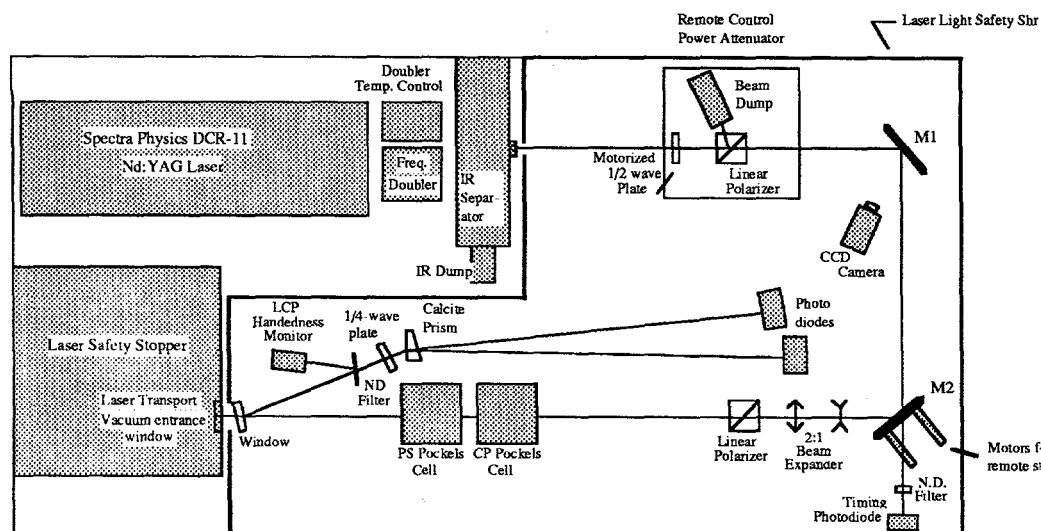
Remote Control Power Attenuator

Laser Light Safety Shr

Doubler Temp. Control

Spectra Physics DCR-11 Nd:YAG Laser

Freq. Doubler

IR Separator

IR Dump

Beam Dump

Motorized 1/2 wave Plate

Linear Polarizer

M1

CCD Camera

Laser Safety Stopper

LCP Handedness Monitor

1/4-wave plate

Calcite Prism

Photo diodes

ND Filter

Laser Transport Vacuum entrance window

Window

PS Pockels Cell

CP Pockels Cell

Linear Polarizer

2:1 Beam Expander

M2

Motors f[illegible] remote s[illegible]

N.D. Filter

Timing Photodiode